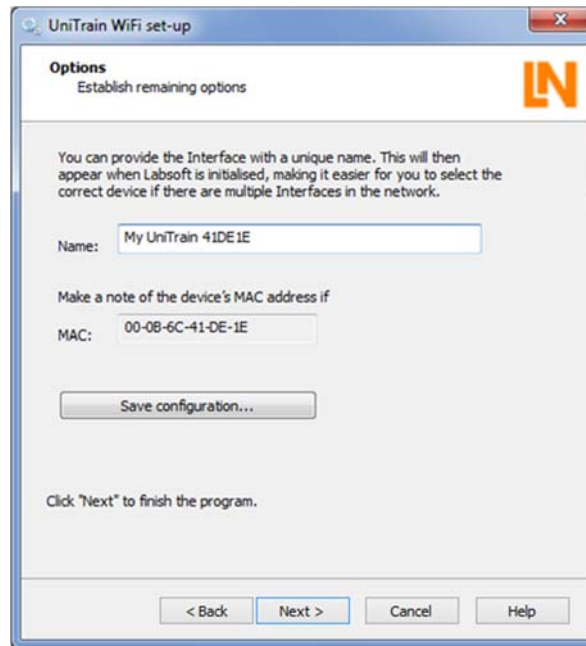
UniTrain WiFi set-up

Options
Establish remaining options

LN

You can provide the Interface with a unique name. This will then appear when Labsoft is initialised, making it easier for you to select the correct device if there are multiple Interfaces in the network.

Name: My UniTrain 41DE1E

Make a note of the device's MAC address if

MAC: 00-0B-6C-41-DE-1E

Save configuration...

Click "Next" to finish the program.

< Back
Next >
Cancel
Help